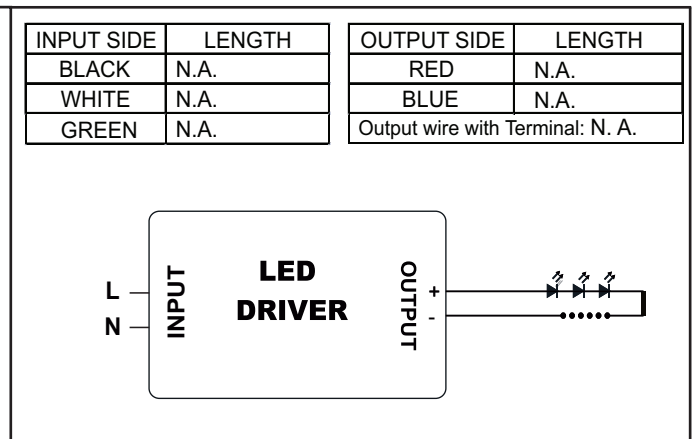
| INPUT SIDE | LENGTH |
|---|---|
| BLACK | N.A. |
| WHITE | N.A. |
| GREEN | N.A. |

| OUTPUT SIDE | LENGTH |
|---|---|
| RED | N.A. |
| BLUE | N.A. |
| Output wire with Terminal: N. A. | |

L
N
INPUT
LED
DRIVER
OUTPUT
+
-